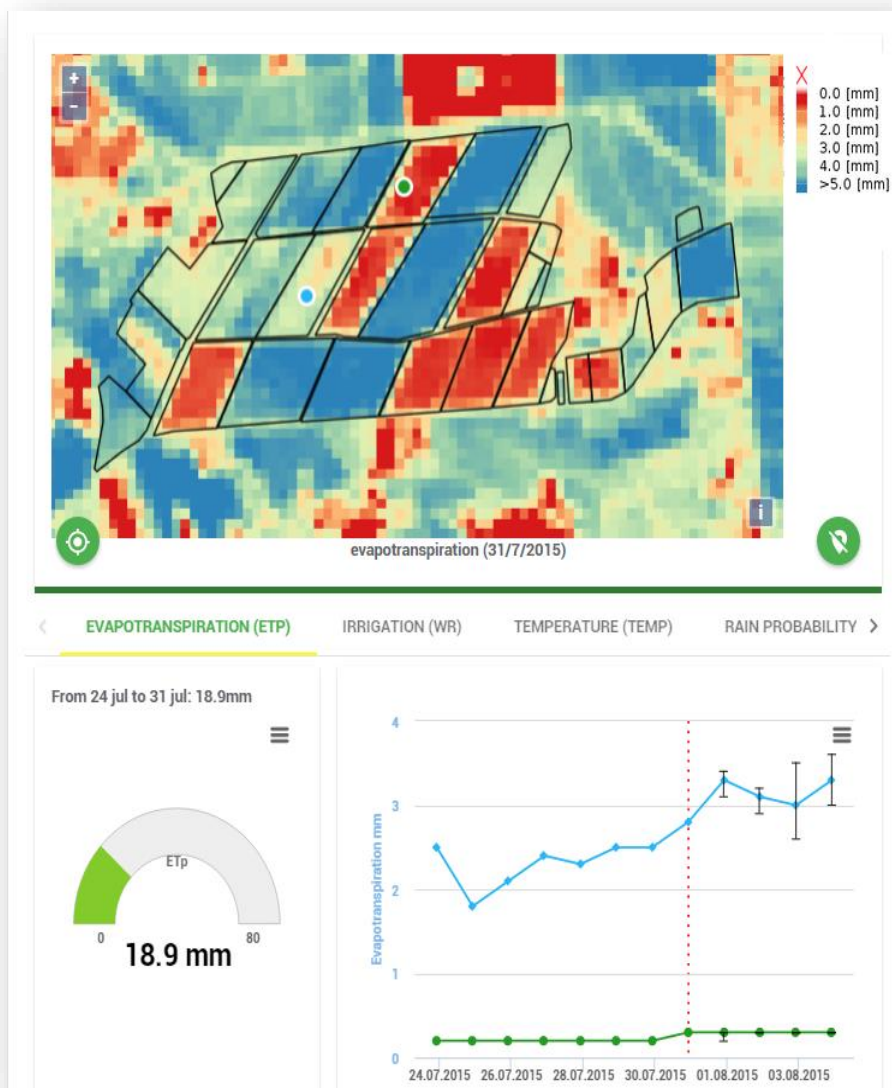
+
-
X
0.0 [mm]
1.0 [mm]
2.0 [mm]
3.0 [mm]
4.0 [mm]
>5.0 [mm]

i

evapotranspiration (31/7/2015)

EVAPOTRANSPIRATION (ETP) IRRIGATION (WR) TEMPERATURE (TEMP) RAIN PROBABILITY

From 24 jul to 31 jul: 18.9mm

ETp
0
80
18.9 mm

Evapotranspiration mm
4
3
2
1
0
24.07.2015 26.07.2015 28.07.2015 30.07.2015 01.08.2015 03.08.2015